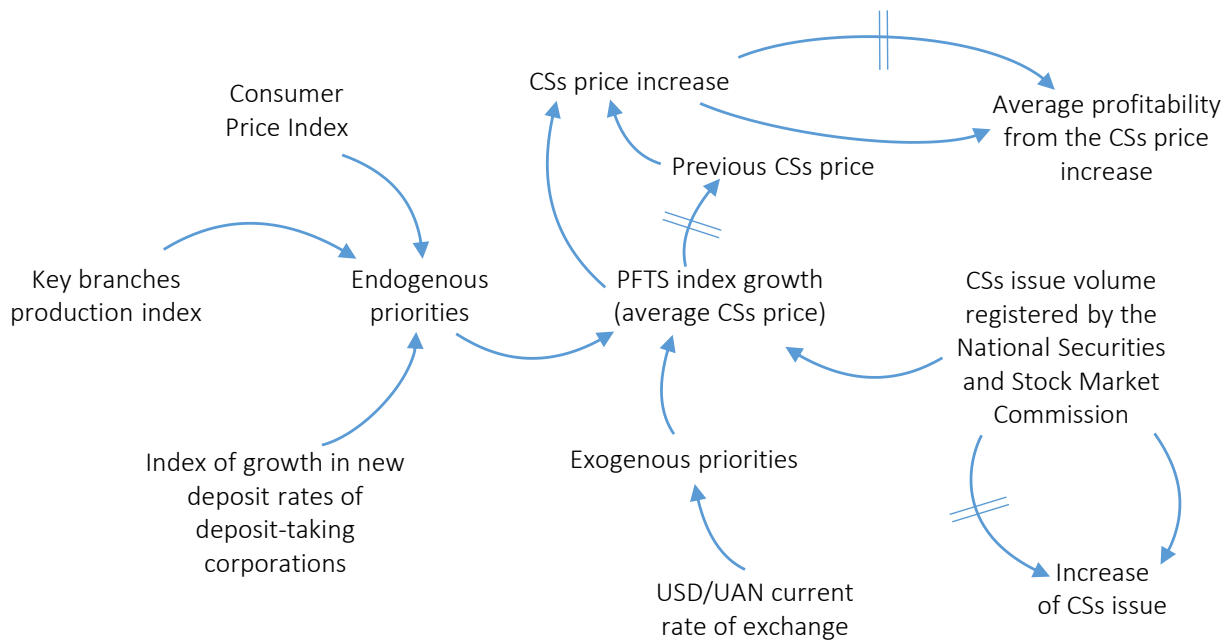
CSs price increase

Average profitability from the CSs price increase

Consumer Price Index

Previous CSs price

Key branches production index

Endogenous priorities

PFTS index growth (average CSs price)

CSs issue volume registered by the National Securities and Stock Market Commission

Index of growth in new deposit rates of deposit-taking corporations

Exogenous priorities

USD/UAN current rate of exchange

Increase of CSs issue